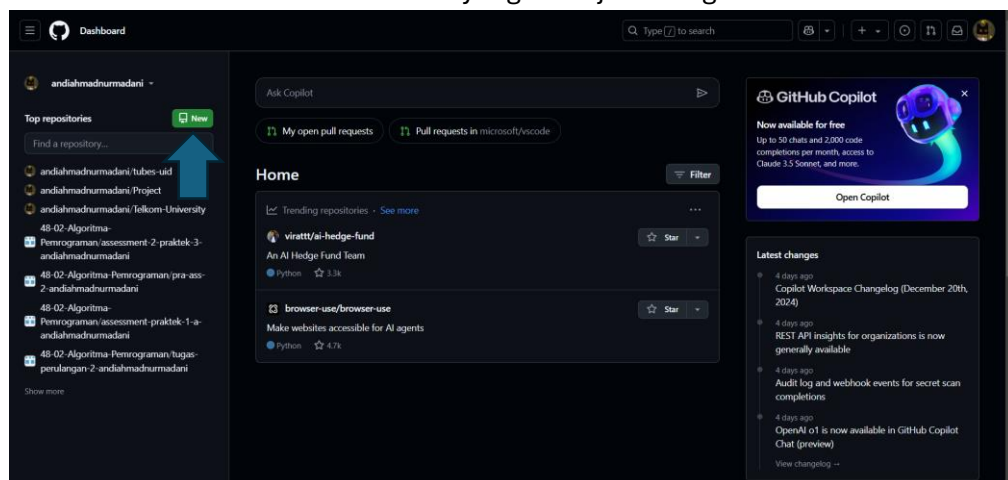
Dashboard

Type / to search

andiahmadnurmadani

Top repositories

New

Find a repository...

andiahmadnurmadani/tubes-uid

andiahmadnurmadani/Project

andiahmadnurmadani/Telkom-University

48-02-Algoritma-Pemrograman/assessment-2-praktek-3-andiahmadnurmadani

48-02-Algoritma-Pemrograman/pra-ass-2-andiahmadnurmadani

48-02-Algoritma-Pemrograman/assessment-praktek-1-a-andiahmadnurmadani

48-02-Algoritma-Pemrograman/tugas-perulangan-2-andiahmadnurmadani

Show more

Ask Copilot

My open pull requests

Pull requests in microsoft/vscode

Home

Filter

Trending repositories · See more

virattt/ai-hedge-fund

An AI Hedge Fund Team

Python 3.3k

Star

browser-use/browser-use

Make websites accessible for AI agents

Python 4.7k

Star

GitHub Copilot

Now available for free

Up to 50 chats and 2,000 code completions per month, access to Claude 3.5 Sonnet, and more.

Open Copilot

Latest changes

4 days ago
Copilot Workspace Changelog (December 20th, 2024)

4 days ago
REST API insights for organizations is now generally available

4 days ago
Audit log and webhook events for secret scan completions

4 days ago
OpenAI o1 is now available in GitHub Copilot Chat (preview)

View changelog →